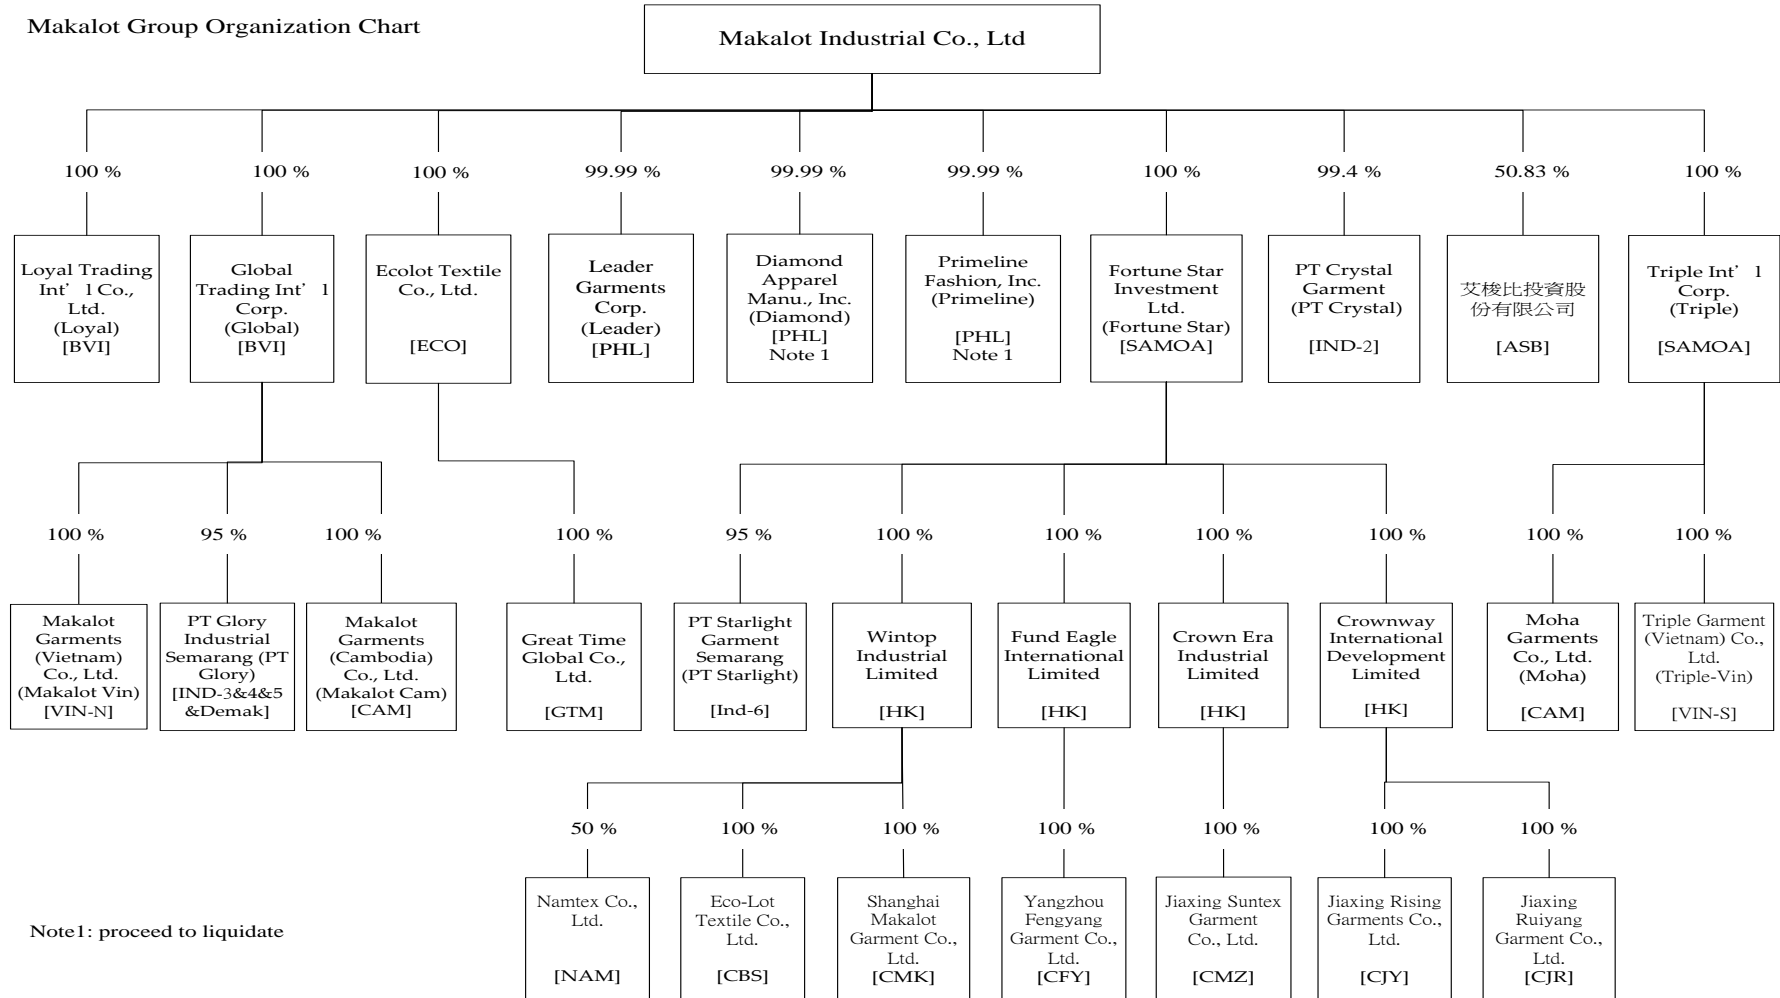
Makalot Group Organization Chart

Makalot Industrial Co., Ltd

100 %
Loyal Trading Int'l Co., Ltd. (Loyal) [BVI]

100 %
Global Trading Int'l Corp. (Global) [BVI]

100 %
Ecolot Textile Co., Ltd. [ECO]

99.99 %
Leader Garments Corp. (Leader) [PHL]

99.99 %
Diamond Apparel Manu., Inc. (Diamond) [PHL] Note 1

99.99 %
Primeline Fashion, Inc. (Primeline) [PHL] Note 1

100 %
Fortune Star Investment Ltd. (Fortune Star) [SAMOA]

99.4 %
PT Crystal Garment (PT Crystal) [IND-2]

50.83 %
艾梭比投資股份有限公司 [ASB]

100 %
Triple Int'l Corp. (Triple) [SAMOA]

100 %
Makalot Garments (Vietnam) Co., Ltd. (Makalot Vin) [VIN-N]

95 %
PT Glory Industrial Semarang (PT Glory) [IND-3&4&5 &Demak]

100 %
Makalot Garments (Cambodia) Co., Ltd. (Makalot Cam) [CAM]

100 %
Great Time Global Co., Ltd. [GTM]

95 %
PT Starlight Garment Semarang (PT Starlight) [Ind-6]

100 %
Wintop Industrial Limited [HK]

100 %
Fund Eagle International Limited [HK]

100 %
Crown Era Industrial Limited [HK]

100 %
Crownway International Development Limited [HK]

100 %
Moha Garments Co., Ltd. (Moha) [CAM]

100 %
Triple Garment (Vietnam) Co., Ltd. (Triple-Vin) [VIN-S]

50 %
Namtex Co., Ltd. [NAM]

100 %
Eco-Lot Textile Co., Ltd. [CBS]

100 %
Shanghai Makalot Garment Co., Ltd. [CMK]

100 %
Yangzhou Fengyang Garment Co., Ltd. [CFY]

100 %
Jiaxing Suntex Garment Co., Ltd. [CMZ]

100 %
Jiaxing Rising Garments Co., Ltd. [CJY]

100 %
Jiaxing Ruiyang Garment Co., Ltd. [CJR]

Note1: proceed to liquidate